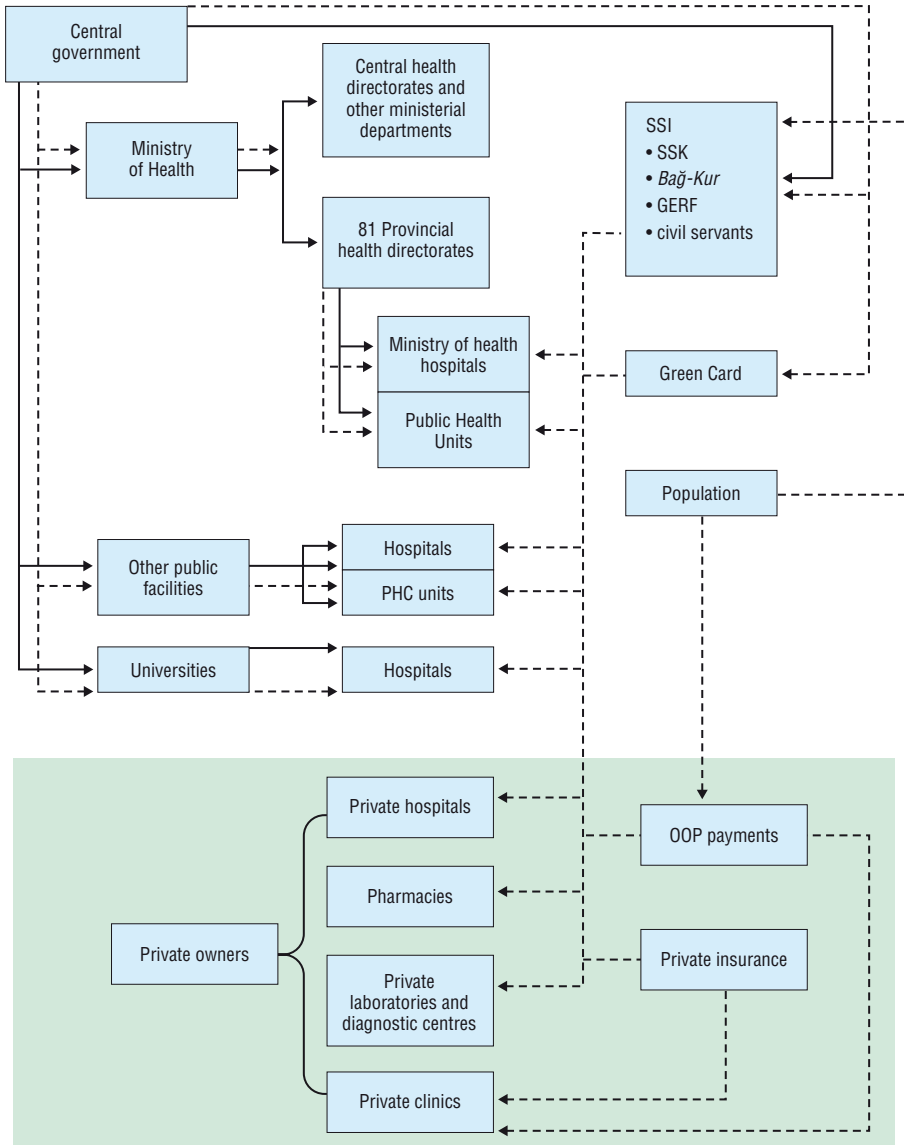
Central government

Ministry of Health

Central health directorates and other ministerial departments

81 Provincial health directorates

SSI
• SSK
• Bağ-Kur
• GERF
• civil servants

Ministry of health hospitals

Public Health Units

Green Card

Population

Other public facilities

Hospitals

PHC units

Universities

Hospitals

Private hospitals

OOP payments

Pharmacies

Private owners

Private insurance

Private laboratories and diagnostic centres

Private clinics